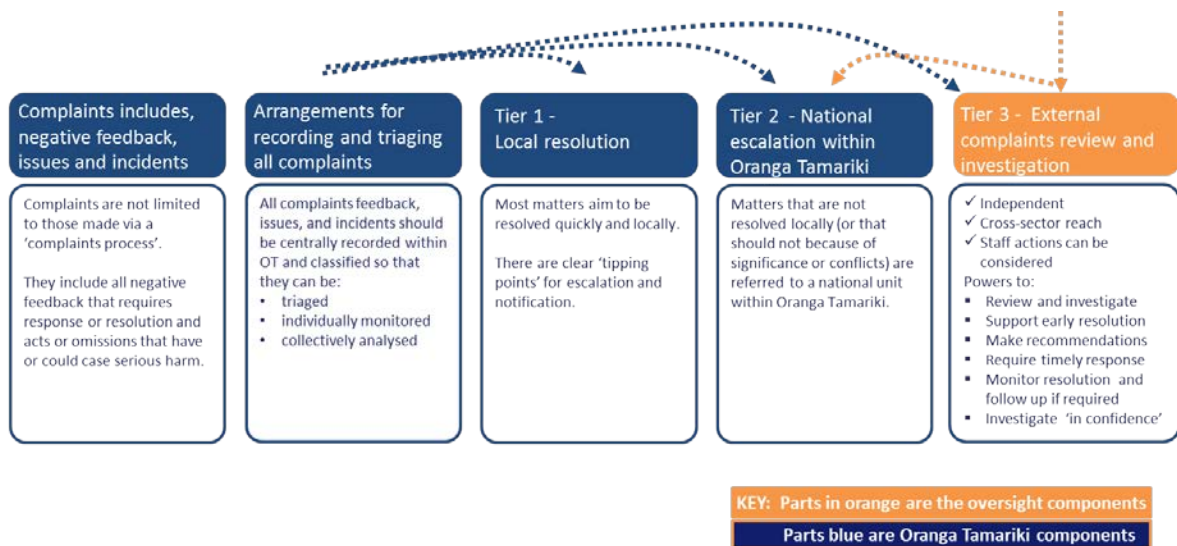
Complaints includes, negative feedback, issues and incidents

Complaints are not limited to those made via a 'complaints process'.

They include all negative feedback that requires response or resolution and acts or omissions that have or could case serious harm.

Arrangements for recording and triaging all complaints

All complaints feedback, issues, and incidents should be centrally recorded within OT and classified so that they can be:
- triaged
- individually monitored
- collectively analysed

Tier 1 - Local resolution

Most matters aim to be resolved quickly and locally.

There are clear 'tipping points' for escalation and notification.

Tier 2 - National escalation within Oranga Tamariki

Matters that are not resolved locally (or that should not because of significance or conflicts) are referred to a national unit within Oranga Tamariki.

Tier 3 - External complaints review and investigation

✓ Independent
✓ Cross-sector reach
✓ Staff actions can be considered
Powers to:
- Review and investigate
- Support early resolution
- Make recommendations
- Require timely response
- Monitor resolution and follow up if required
- Investigate 'in confidence'

KEY: Parts in orange are the oversight components
Parts blue are Oranga Tamariki components